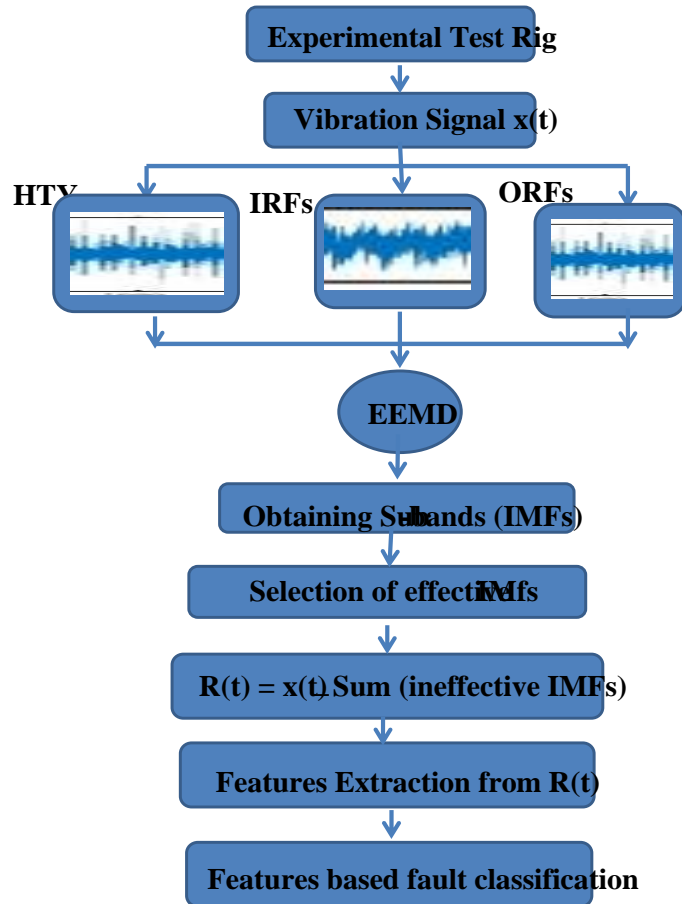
Experimental Test Rig

Vibration Signal x(t)

HTY

IRFs

ORFs

EEMD

Obtaining Subbands (IMFs)

Selection of effective IMFs

R(t) = x(t) - Sum (ineffective IMFs)

Features Extraction from R(t)

Features based fault classification